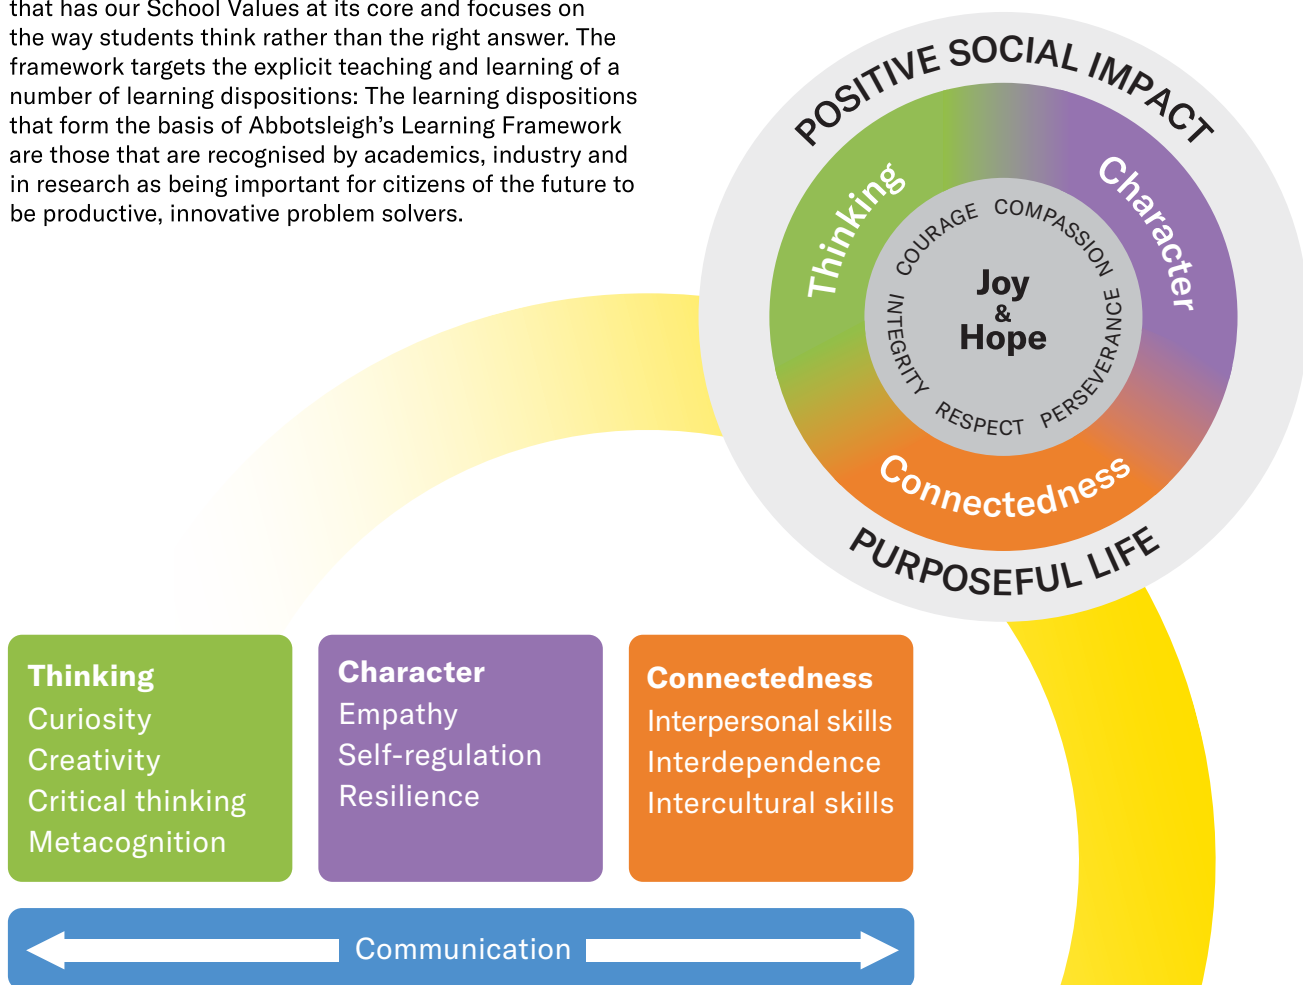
that has our School Values at its core and focuses on the way students think rather than the right answer. The framework targets the explicit teaching and learning of a number of learning dispositions: The learning dispositions that form the basis of Abbotsleigh's Learning Framework are those that are recognised by academics, industry and in research as being important for citizens of the future to be productive, innovative problem solvers.

POSITIVE SOCIAL IMPACT

Thinking

Character

Connectedness

COURAGE COMPASSION PERSEVERANCE RESPECT INTEGRITY

Joy & Hope

PURPOSEFUL LIFE

Thinking
Curiosity
Creativity
Critical thinking
Metacognition

Character
Empathy
Self-regulation
Resilience

Connectedness
Interpersonal skills
Interdependence
Intercultural skills

Communication